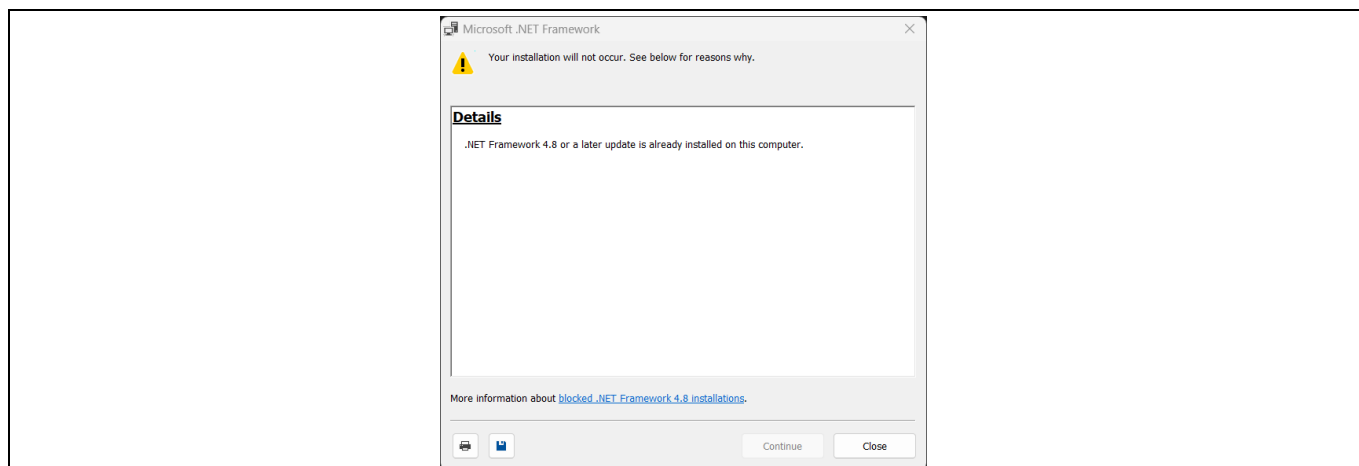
Microsoft .NET Framework

Your installation will not occur. See below for reasons why.

Details

.NET Framework 4.8 or a later update is already installed on this computer.

More information about blocked .NET Framework 4.8 installations.

Continue

Close